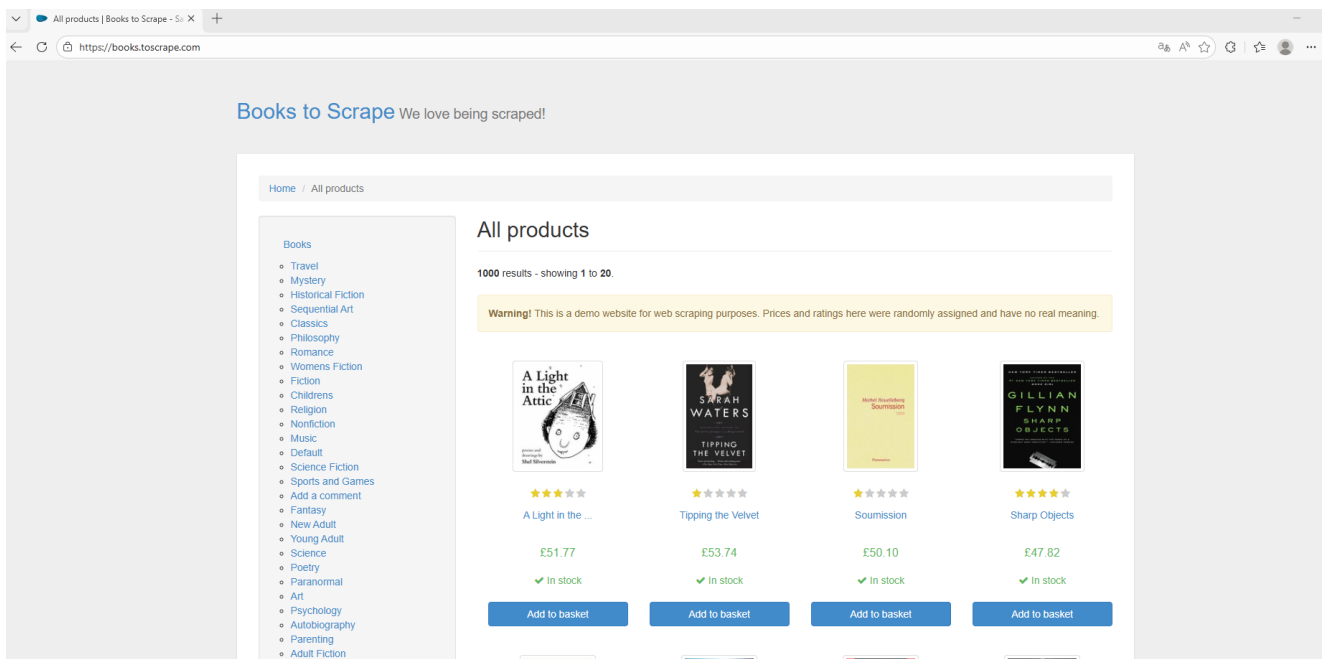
All products | Books to Scrape - Sa

https://books.toscrape.com

Books to Scrape We love being scraped!

Home / All products

Books

- Travel
- Mystery
- Historical Fiction
- Sequential Art
- Classics
- Philosophy
- Romance
- Womens Fiction
- Fiction
- Childrens
- Religion
- Nonfiction
- Music
- Default
- Science Fiction
- Sports and Games
- Add a comment
- Fantasy
- New Adult
- Young Adult
- Science
- Poetry
- Paranormal
- Art
- Psychology
- Autobiography
- Parenting
- Adult Fiction

All products

**1000** results - showing **1** to **20**.

**Warning!** This is a demo website for web scraping purposes. Prices and ratings here were randomly assigned and have no real meaning.

A Light in the Attic
poems and drawings by Shel Silverstein

A Light in the ...
£51.77
In stock
Add to basket

SARAH WATERS
TIPPING THE VELVET

Tipping the Velvet
£53.74
In stock
Add to basket

Michel Houellebecq
Soumission

Soumission
£50.10
In stock
Add to basket

GILLIAN FLYNN
SHARP OBJECTS

Sharp Objects
£47.82
In stock
Add to basket